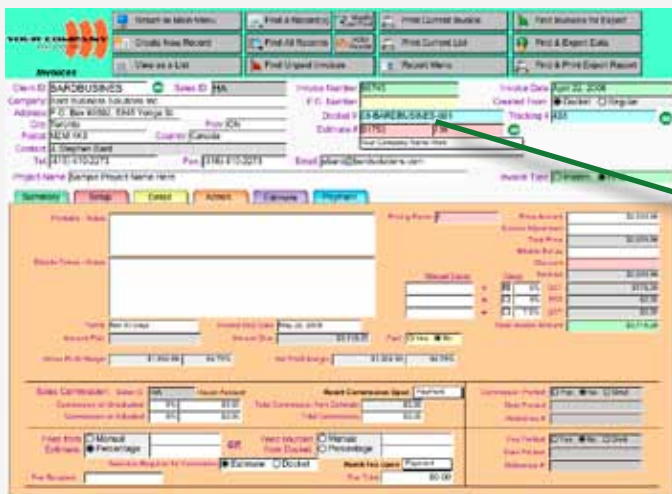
YOUR COMPANY

Invoices

Return to Main Menu
Create New Record
View as a List
Find a Record(s)
Find All Records
Find Unpaid Invoices
Print Current Invoice
Print Current List
Report Menu
Find Invoices for Export
Find & Export Data
Find & Print Export Report

Client ID BARDBUSINES
Sales ID HA
Company Bard Business Solutions Inc.
Address P.O. Box 60592, 5545 Yonge St.
City Toronto
Prov ON
Postal M2M 4K9
Country Canada
Contact J. Stephen Bard
Tel (416) 410-2273
Fax (416) 410-2273
Email jsbard@bardsolutions.com

Invoice Number 90743
P.O. Number
Docket # A-BARDBUSINES-001
Estimate # E1750
Your Company Name Here

Invoice Date April 22, 2008
Created From Docket Regular
Tracking # 456

Project Name Sample Project Name Here
Invoice Type

Summary
Setup
Detail
Actions
Calendar
Payment

Printable - Notes
Pricing Name
Price Amount $2,000.00
Discount Adjustment
Total Price $2,000.00
Mobile Surcharge
Discount
Subtotal $2,000.00
Manual Taxes
Taxes
5%
5%
7.5%
GST $100.00
PST $0.00
HST $0.00
Total Invoice Amount $2,115.00

Terms Net 30 Days
Invoice Due Date May 22, 2008
Amount Paid
Amount Due $2,115.00
Paid On Hold No

Gross Profit Margin $1,950.00 94.75%
Net Profit Margin $1,950.00 94.75%

Sales Commission
Sales ID HA
Hourly Payment
Commission Paid Yes No Mixed
Commission on Production 5% $0.00
Commission on Adjusted 5% $0.00
Report Commission Upon Payment
Total Commission Non-Deferred $0.00
Total Commissions $0.00
Date Posted
Statement #

Fixed Work Estimate Manual Percentage
Edit
Fixed Payment from Docket Manual Percentage
Deposit Required for Commission Estimate Docket
Report Fee Upon Payment
Fee Paid Yes No Mixed
Date Posted
Statement #
Fee Recipient
Fee Total $0.00